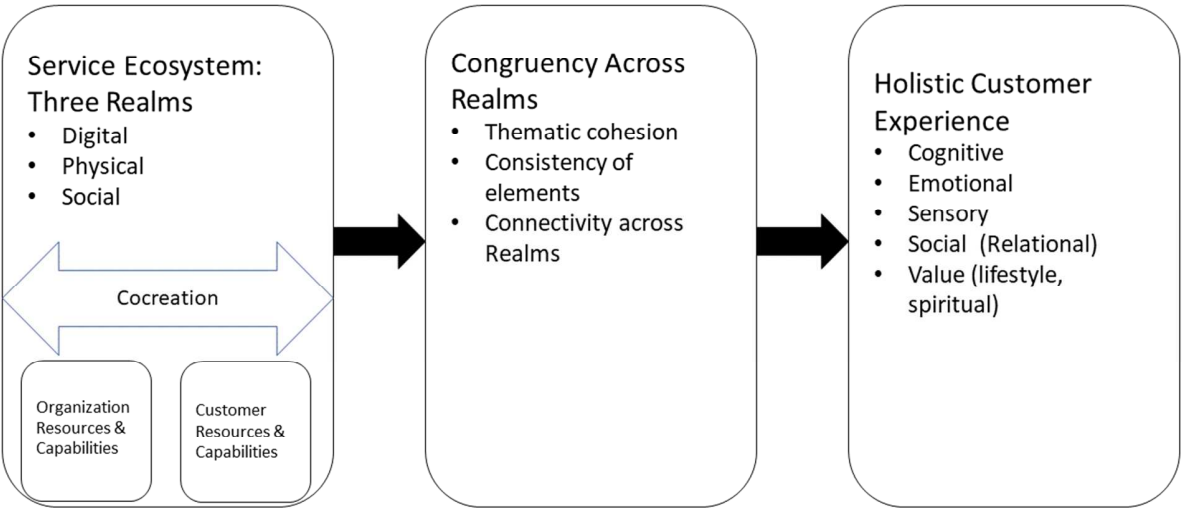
Service Ecosystem: Three Realms
- Digital
- Physical
- Social

Cocreation

Organization Resources & Capabilities

Customer Resources & Capabilities

Congruency Across Realms
- Thematic cohesion
- Consistency of elements
- Connectivity across Realms

Holistic Customer Experience
- Cognitive
- Emotional
- Sensory
- Social (Relational)
- Value (lifestyle, spiritual)